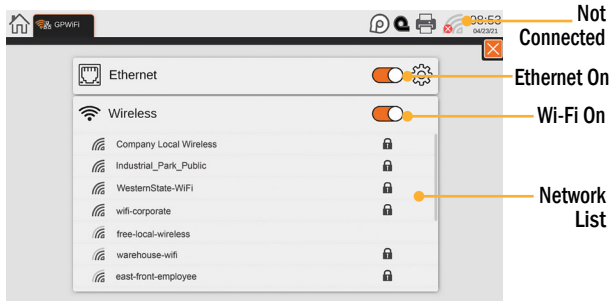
GPWIFI

08:53
04/23/21

Not Connected

Ethernet

Ethernet On

Wireless

Wi-Fi On

Company Local Wireless

Industrial_Park_Public

WesternState-WiFi

wifi-corporate

free-local-wireless

warehouse-wifi

east-front-employee

Network List